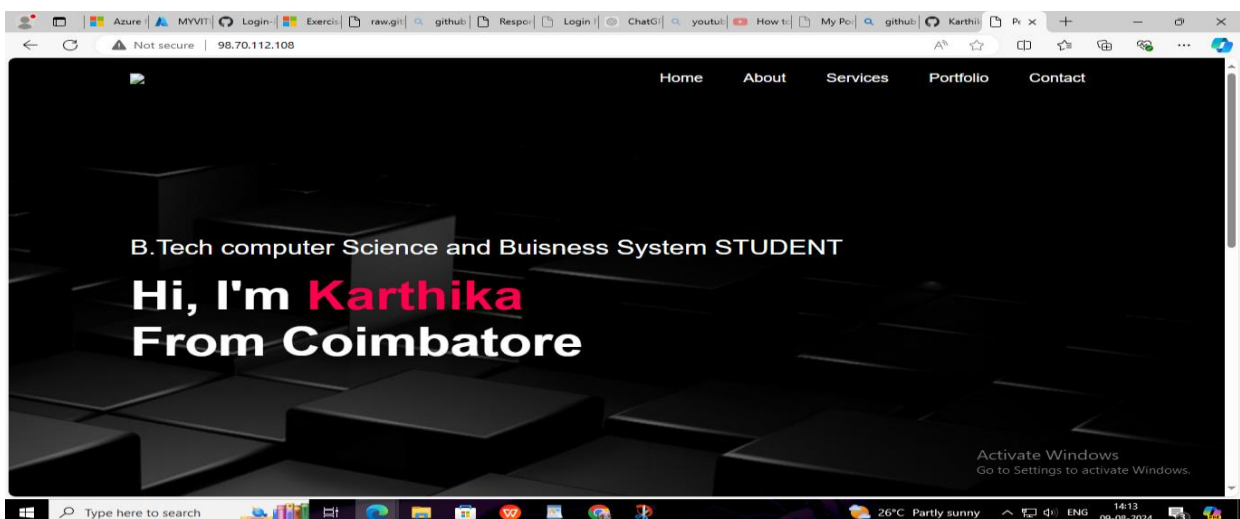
Azure | MYVIT | Login | Exercis | raw.git | github | Respor | Login | ChatG | youtub | How tc | My Po | github | Karthi | P ×

Not secure | 98.70.112.108

Home About Services Portfolio Contact

B.Tech computer Science and Buisness System STUDENT

Hi, I'm Karthika
From Coimbatore

Activate Windows
Go to Settings to activate Windows.

Type here to search

26°C Partly sunny ENG 14:13 09-08-2024